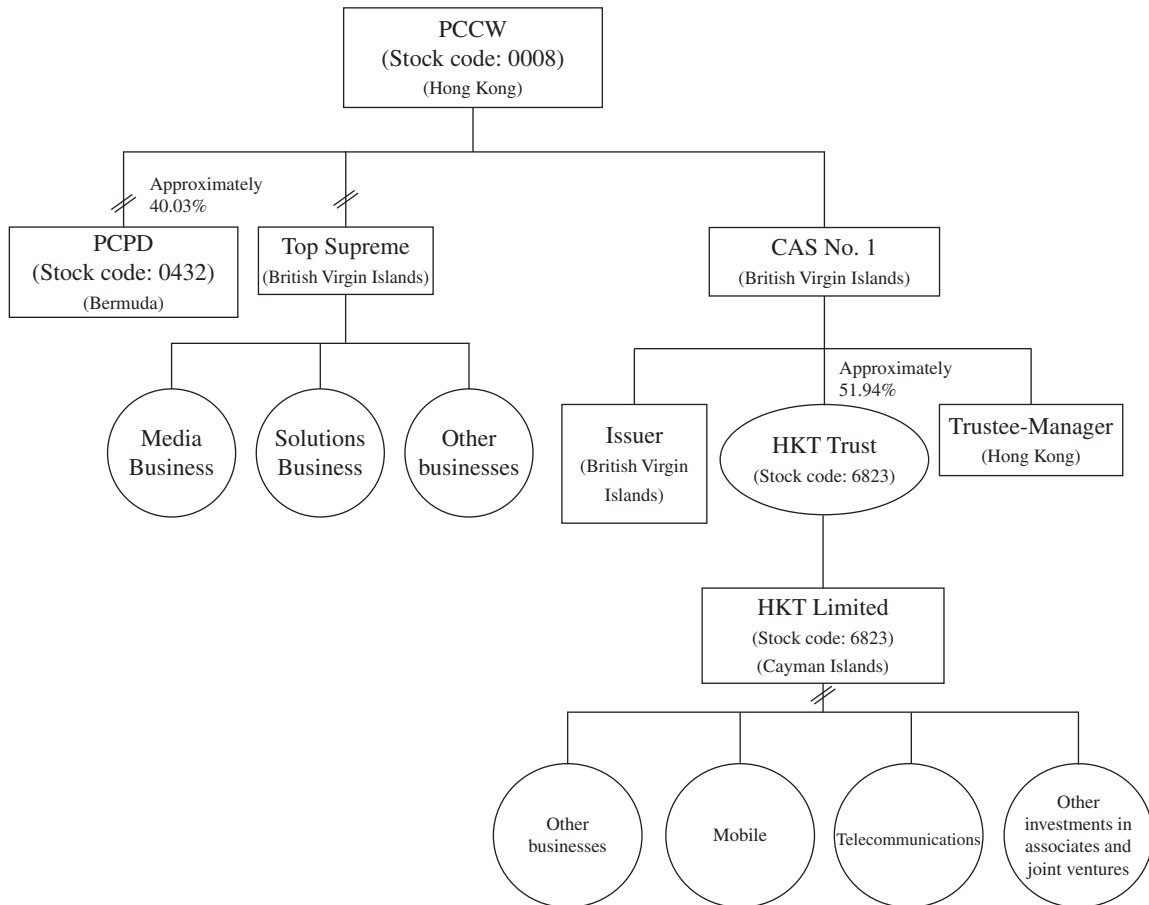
PCCW
(Stock code: 0008)
(Hong Kong)

Approximately
40.03%

PCPD
(Stock code: 0432)
(Bermuda)

Top Supreme
(British Virgin Islands)

CAS No. 1
(British Virgin Islands)

Media Business

Solutions Business

Other businesses

Approximately
51.94%

Issuer
(British Virgin Islands)

HKT Trust
(Stock code: 6823)

Trustee-Manager
(Hong Kong)

HKT Limited
(Stock code: 6823)
(Cayman Islands)

Other businesses

Mobile

Telecommunications

Other investments in associates and joint ventures